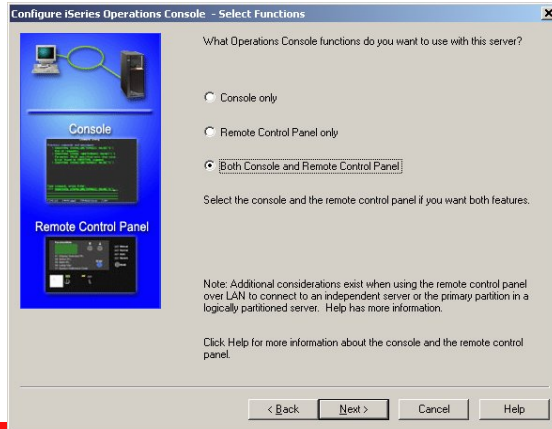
Configure iSeries Operations Console - Select Functions

Console

Remote Control Panel

What Operations Console functions do you want to use with this server?

Console only

Remote Control Panel only

Both Console and Remote Control Panel

Select the console and the remote control panel if you want both features.

Note: Additional considerations exist when using the remote control panel over LAN to connect to an independent server or the primary partition in a logically partitioned server. Help has more information.

Click Help for more information about the console and the remote control panel.

< Back

Next >

Cancel

Help